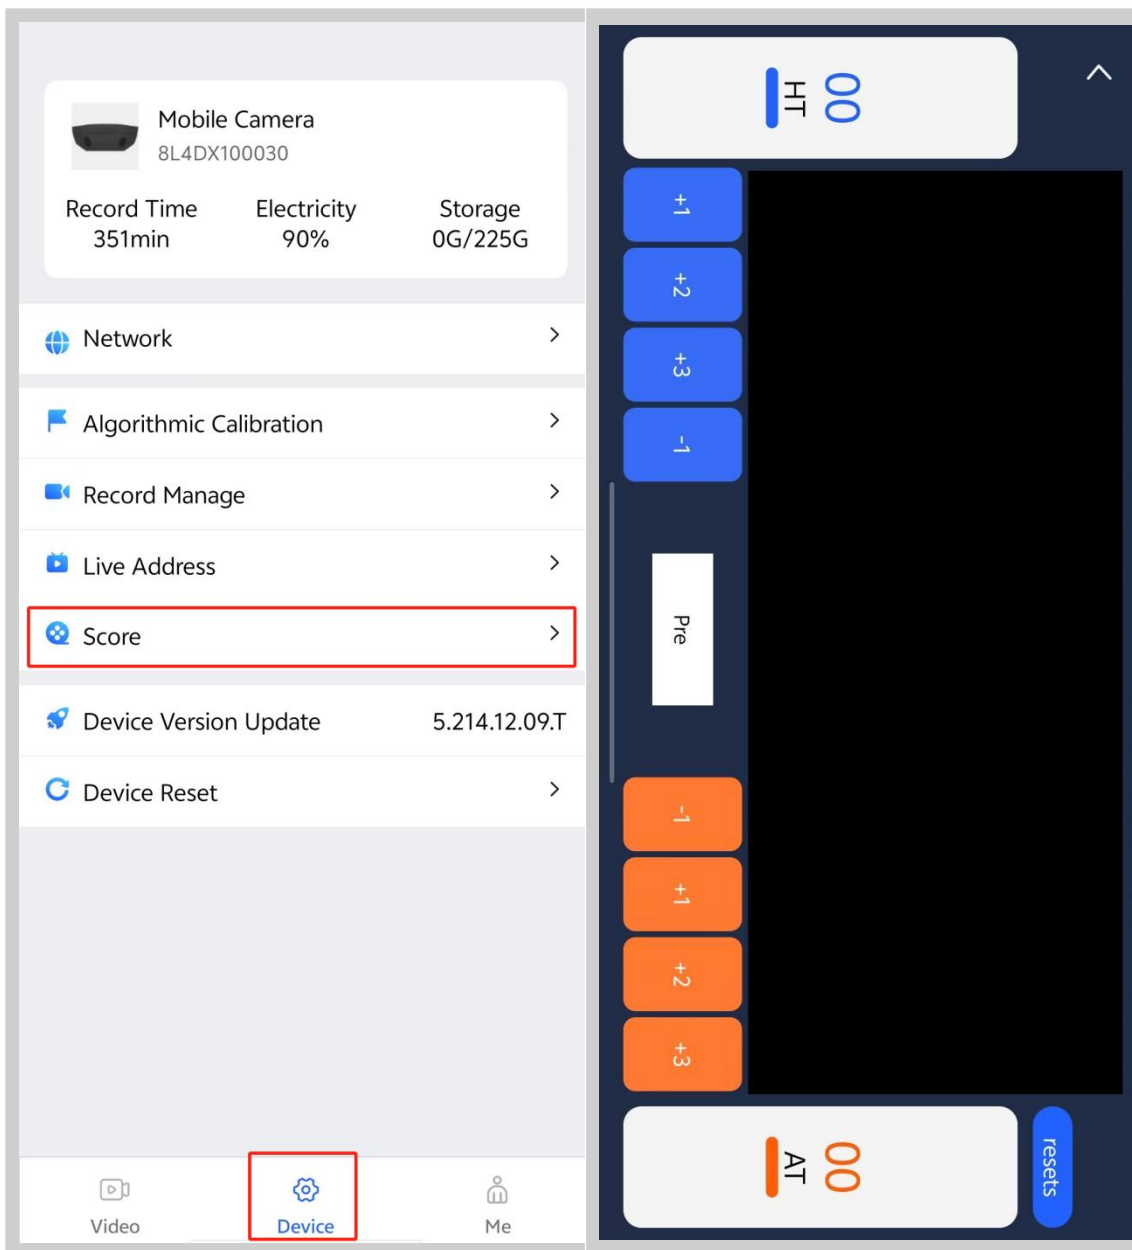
Mobile Camera
8L4DX100030

Record Time
351min

Electricity
90%

Storage
0G/225G

Network

Algorithmic Calibration

Record Manage

Live Address

Score

Device Version Update 5.214.12.09.T

Device Reset

Video

Device

Me

HT 00

+1

+2

+3

-1

Pre

-1

+1

+2

+3

AT 00

resets